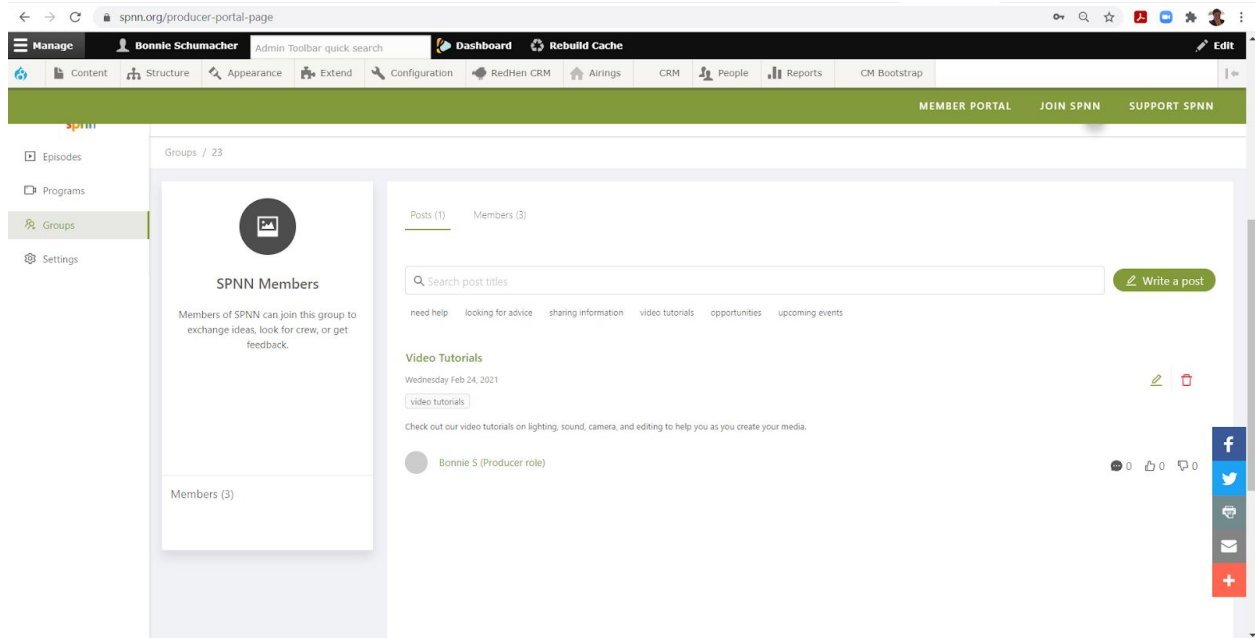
spnn.org/producer-portal-page

Manage
Bonnie Schumacher
Admin Toolbar quick search
Dashboard
Rebuild Cache
Edit

Content
Structure
Appearance
Extend
Configuration
RedHen CRM
Airings
CRM
People
Reports
CM Bootstrap

MEMBER PORTAL
JOIN SPNN
SUPPORT SPNN

spnn

Episodes
Programs
Groups
Settings

Groups / 23

SPNN Members

Members of SPNN can join this group to exchange ideas, look for crew, or get feedback.

Members (3)

Posts (1)
Members (3)

Search post titles

Write a post

need help
looking for advice
sharing information
video tutorials
opportunities
upcoming events

Video Tutorials

Wednesday Feb 24, 2021

video tutorials

Check out our video tutorials on lighting, sound, camera, and editing to help you as you create your media.

Bonnie S (Producer role)

0
0
0